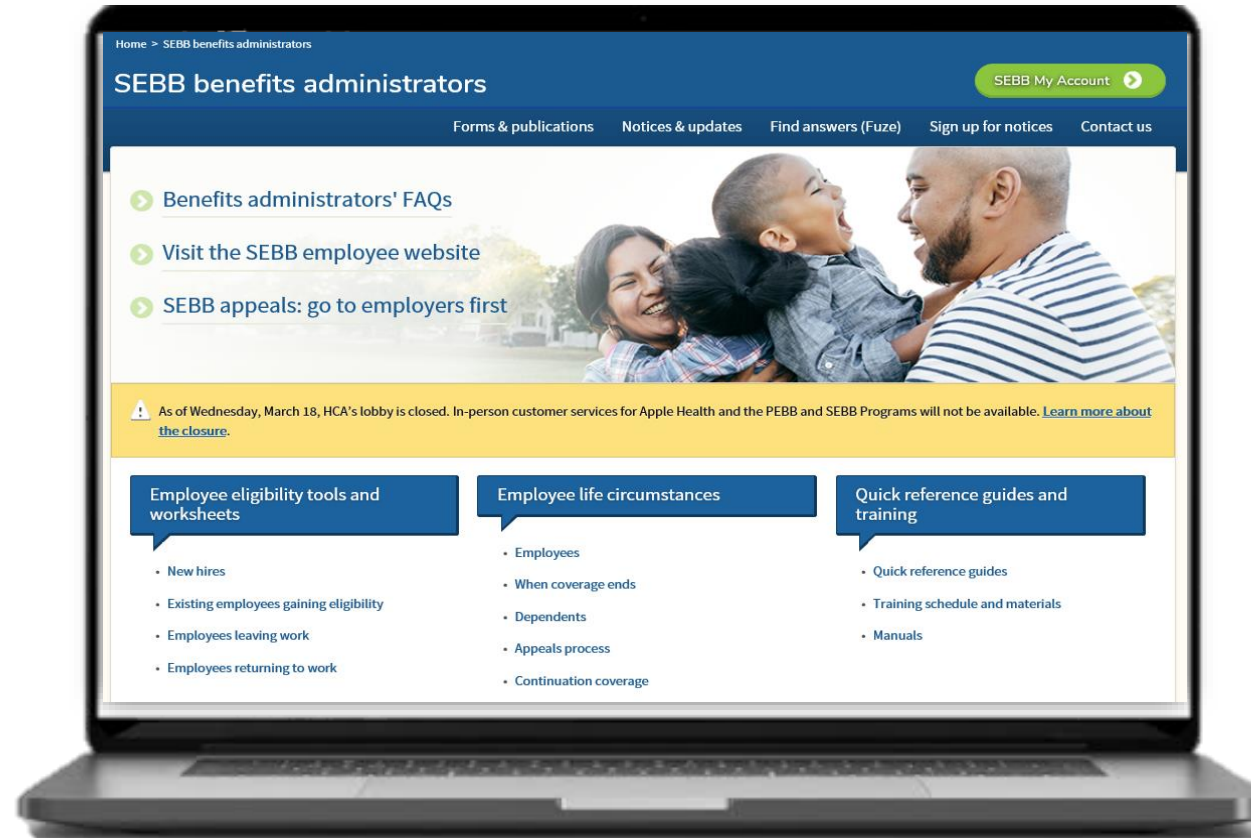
Home > SEBB benefits administrators

SEBB benefits administrators

SEBB My Account

Forms & publications Notices & updates Find answers (Fuze) Sign up for notices Contact us

Benefits administrators' FAQs

Visit the SEBB employee website

SEBB appeals: go to employers first

As of Wednesday, March 18, HCA's lobby is closed. In-person customer services for Apple Health and the PEBB and SEBB Programs will not be available. Learn more about the closure.

Employee eligibility tools and worksheets

- New hires
- Existing employees gaining eligibility
- Employees leaving work
- Employees returning to work

Employee life circumstances

- Employees
- When coverage ends
- Dependents
- Appeals process
- Continuation coverage

Quick reference guides and training

- Quick reference guides
- Training schedule and materials
- Manuals